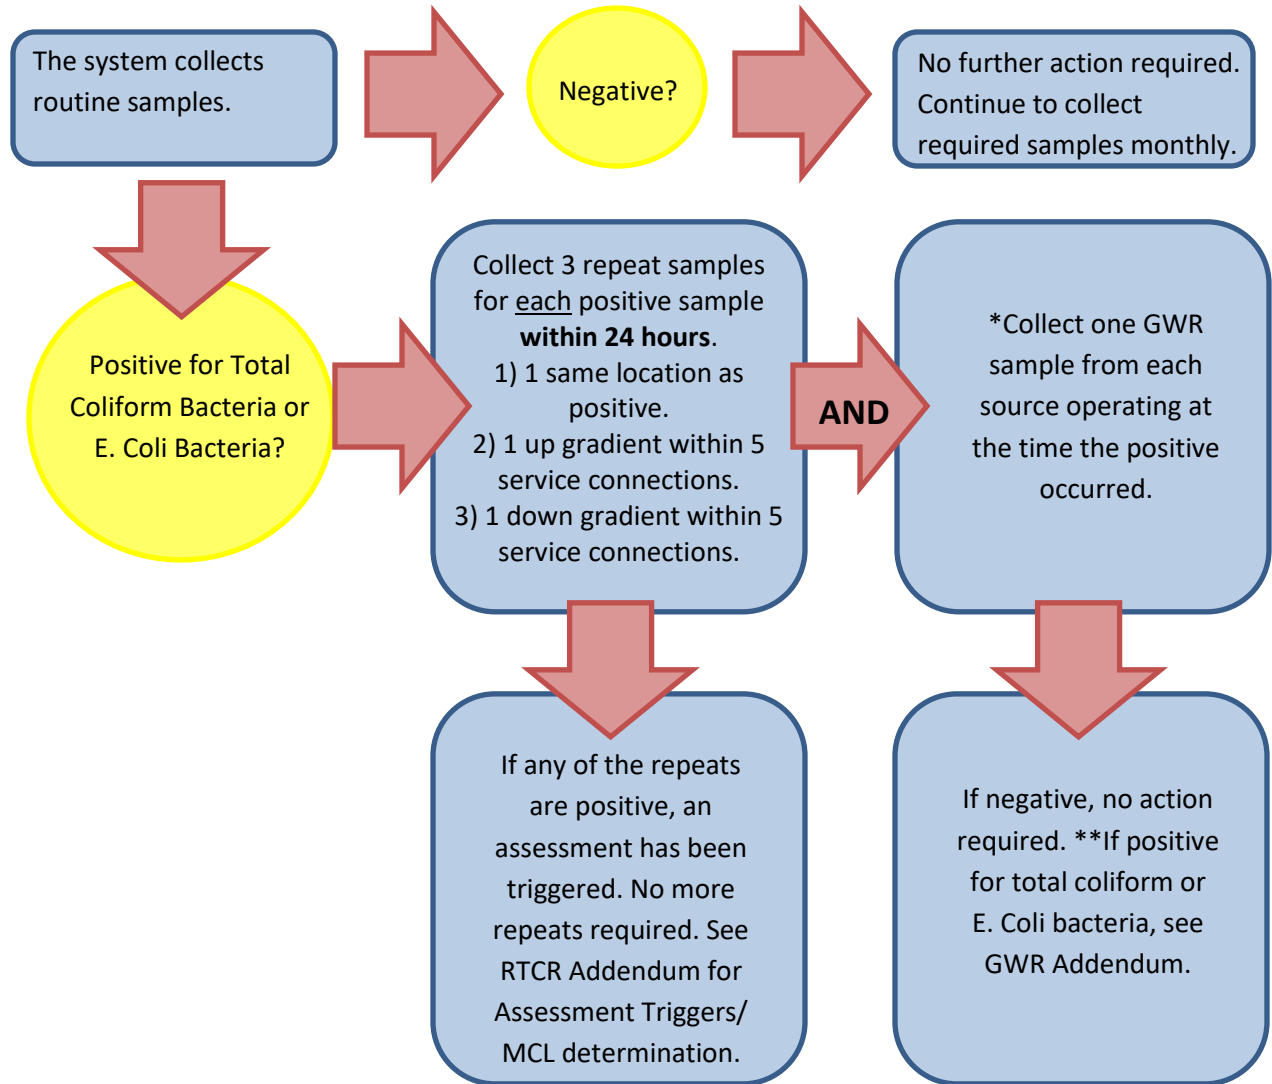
The system collects routine samples.

Negative?

No further action required. Continue to collect required samples monthly.

Positive for Total Coliform Bacteria or E. Coli Bacteria?

Collect 3 repeat samples for each positive sample **within 24 hours**.
1) 1 same location as positive.
2) 1 up gradient within 5 service connections.
3) 1 down gradient within 5 service connections.

AND

*Collect one GWR sample from each source operating at the time the positive occurred.

If any of the repeats are positive, an assessment has been triggered. No more repeats required. See RTCR Addendum for Assessment Triggers/ MCL determination.

If negative, no action required. **If positive for total coliform or E. Coli bacteria, see GWR Addendum.